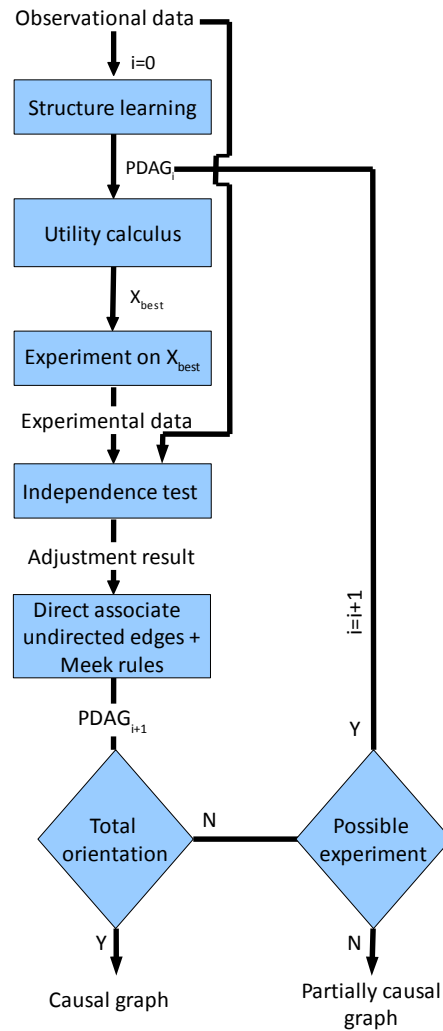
Observational data

i=0

Structure learning

$PDAG_i$

Utility calculus

$X_{best}$

Experiment on $X_{best}$

Experimental data

Independence test

Adjustment result

Direct associate undirected edges + Meek rules

$PDAG_{i+1}$

Total orientation

N

Possible experiment

Y

i=i+1

Y

N

Causal graph

Partially causal graph